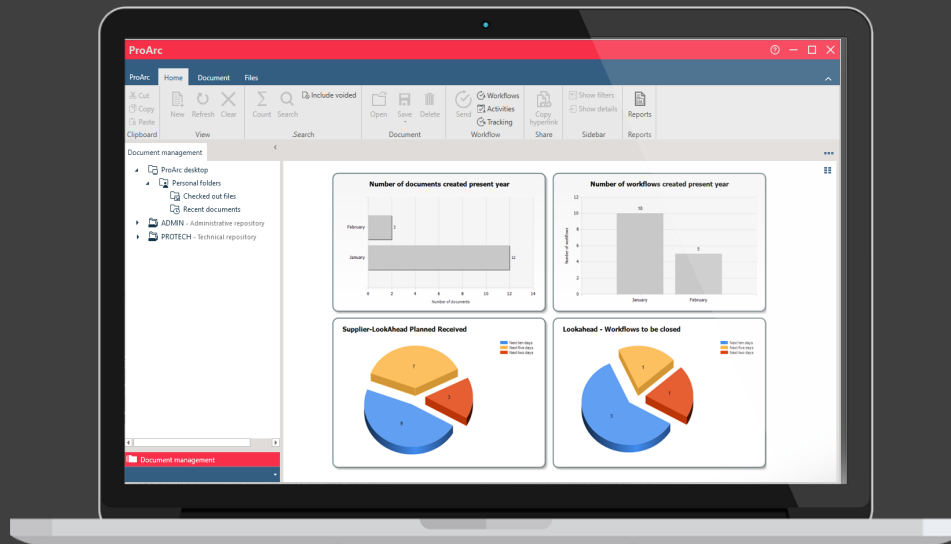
ProArc

ProArc Home Document Files

Cut Copy Paste Clipboard

New Refresh Clear View

Count Search Include voided Search

Open Save Delete Document

Send Workflows Activities Tracking Workflow

Copy hyperlink Share

Show filters Show details Sidebar

Reports Reports

Document management

ProArc desktop
Personal folders
Checked out files
Recent documents
ADMIN - Administrative repository
PROTECH - Technical repository

Document management

Number of documents created present year

February 2
January 12
0 2 4 6 8 10 12 14
Number of documents

Number of workflows created present year

12 10 8 6 4 2 0
Number of workflows
10
5
January February

Supplier-LookAhead Planned Received

Next ten days
Next five days
Next two days
7
3
8

Lookahead - Workflows to be closed

Next ten days
Next five days
Next two days
1
1
3